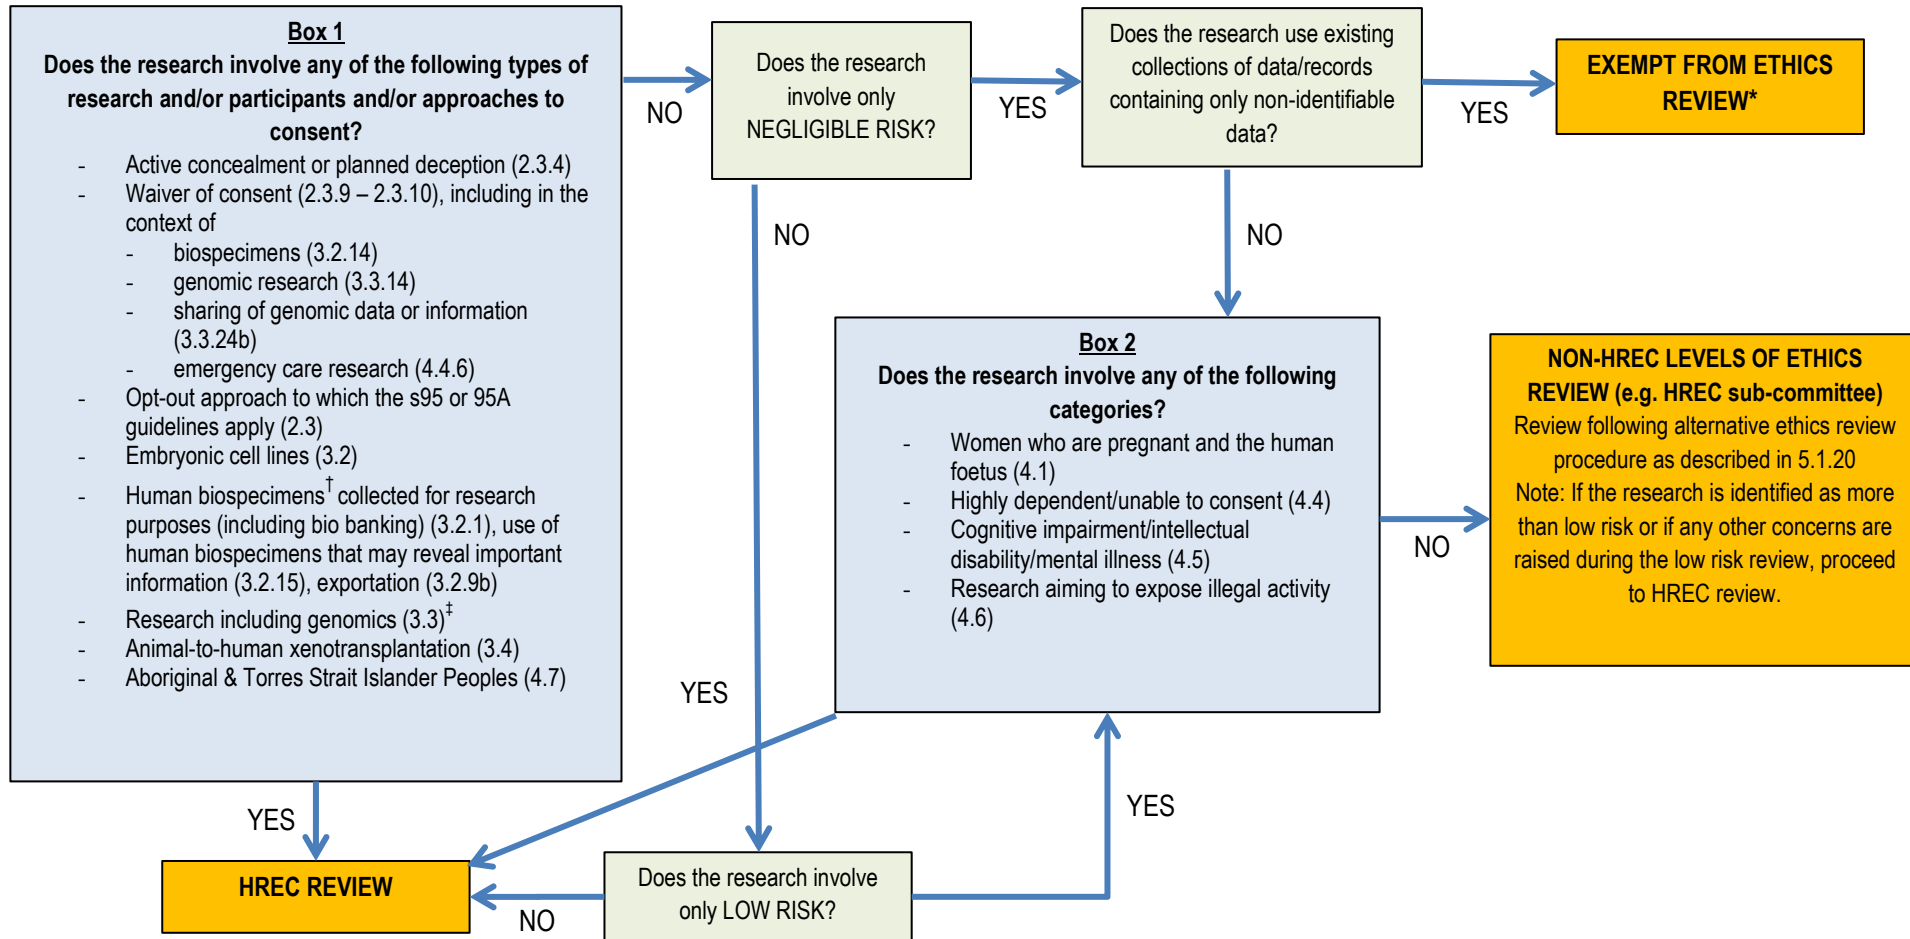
**Box 1**
**Does the research involve any of the following types of research and/or participants and/or approaches to consent?**

- Active concealment or planned deception (2.3.4)
- Waiver of consent (2.3.9 – 2.3.10), including in the context of
  - biospecimens (3.2.14)
  - genomic research (3.3.14)
  - sharing of genomic data or information (3.3.24b)
  - emergency care research (4.4.6)
- Opt-out approach to which the s95 or 95A guidelines apply (2.3)
- Embryonic cell lines (3.2)
- Human biospecimens$^{\dagger}$ collected for research purposes (including bio banking) (3.2.1), use of human biospecimens that may reveal important information (3.2.15), exportation (3.2.9b)
- Research including genomics (3.3)$^{\ddagger}$
- Animal-to-human xenotransplantation (3.4)
- Aboriginal & Torres Strait Islander Peoples (4.7)

NO

Does the research involve only NEGLIGIBLE RISK?

YES

Does the research use existing collections of data/records containing only non-identifiable data?

YES

**EXEMPT FROM ETHICS REVIEW***

NO

NO

**Box 2**
**Does the research involve any of the following categories?**

- Women who are pregnant and the human foetus (4.1)
- Highly dependent/unable to consent (4.4)
- Cognitive impairment/intellectual disability/mental illness (4.5)
- Research aiming to expose illegal activity (4.6)

NO

**NON-HREC LEVELS OF ETHICS REVIEW (e.g. HREC sub-committee)**
Review following alternative ethics review procedure as described in 5.1.20
Note: If the research is identified as more than low risk or if any other concerns are raised during the low risk review, proceed to HREC review.

YES

YES

YES

**HREC REVIEW**

NO

Does the research involve only LOW RISK?